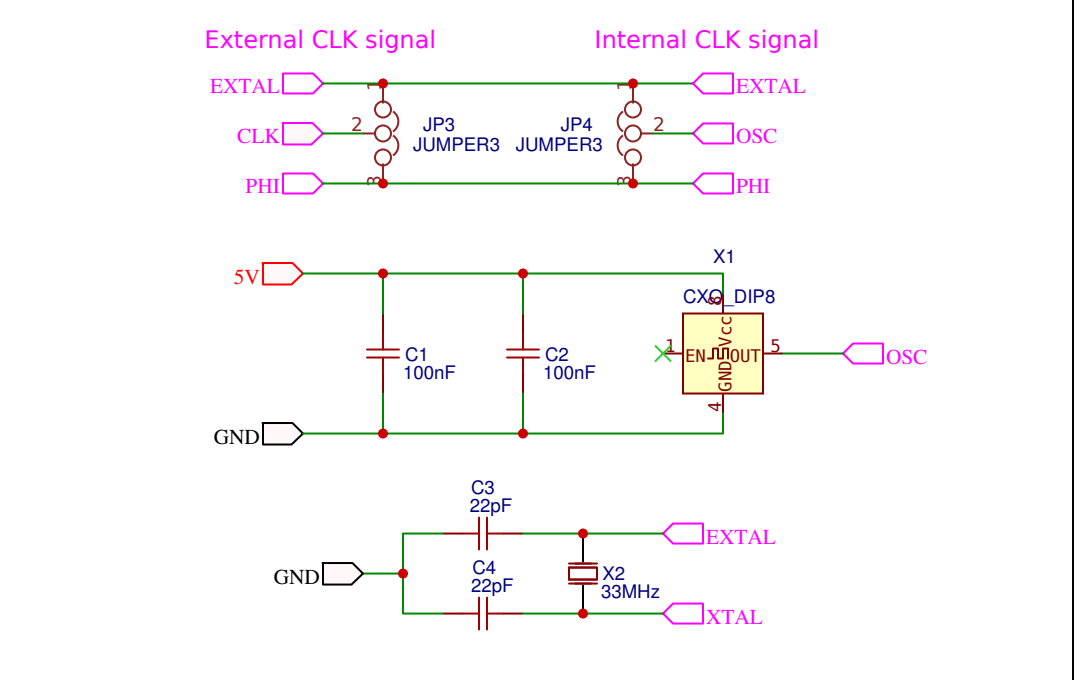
External CLK signal

Internal CLK signal

EXTAL
1
CLK
2
PHI
3
JP3
JUMPER3
JP4
JUMPER3
1
EXTAL
2
OSC
3
PHI

5V
X1
CXO_DIP8
8
Vcc
1
EN
OUT
5
OSC
GND
4
C1
100nF
C2
100nF
GND

C3
22pF
EXTAL
GND
C4
22pF
X2
33MHz
XTAL